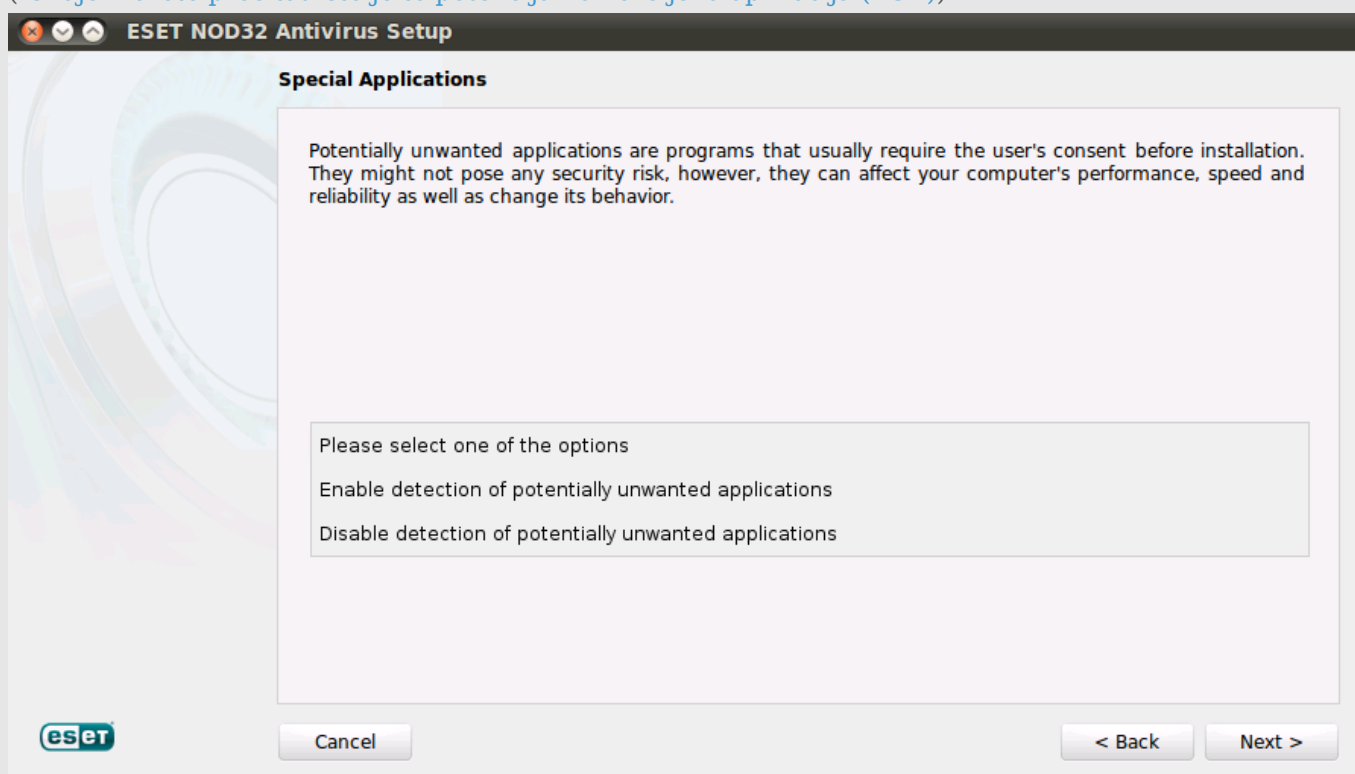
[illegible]

ESET NOD32 Antivirus Setup

Special Applications

Potentially unwanted applications are programs that usually require the user's consent before installation. They might not pose any security risk, however, they can affect your computer's performance, speed and reliability as well as change its behavior.

Please select one of the options

Enable detection of potentially unwanted applications

Disable detection of potentially unwanted applications

eset

Cancel

< Back

Next >